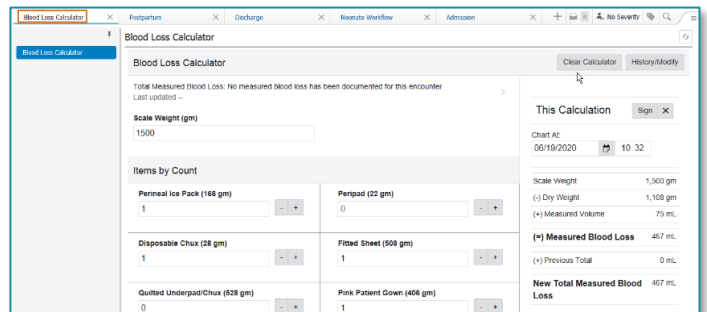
Blood Loss Calculator × Postpartum × Discharge × Neonate Workflow × Admission × + No Severity

Blood Loss Calculator

Blood Loss Calculator

Blood Loss Calculator

Clear Calculator History/Modify

Total Measured Blood Loss: No measured blood loss has been documented for this encounter
Last updated --

Scale Weight (gm)
1500

Items by Count

Perineal Ice Pack (166 gm)
1
- +

Peripad (22 gm)
0
- +

Disposable Chux (28 gm)
1
- +

Fitted Sheet (508 gm)
1
- +

Quilted Underpad/Chux (528 gm)
0
- +

Pink Patient Gown (406 gm)
1
- +

This Calculation
Sign ×

Chart At:
06/19/2020 10:32

| Scale Weight | 1,500 gm |
|---|---|
| (-) Dry Weight | 1,108 gm |
| (+) Measured Volume | 75 mL |
| (=) Measured Blood Loss | 467 mL |
| (+) Previous Total | 0 mL |
| New Total Measured Blood Loss | 467 mL |